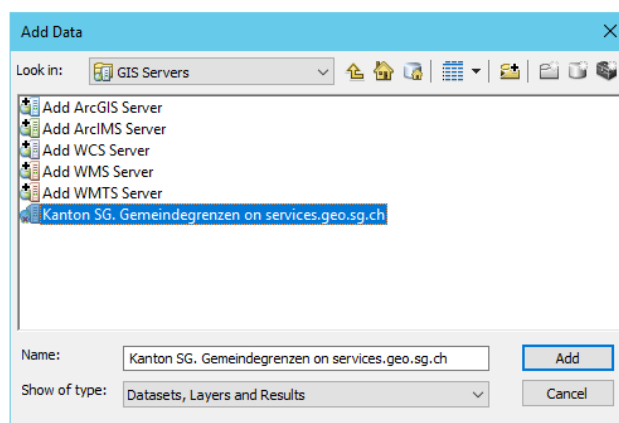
Add Data

Look in: GIS Servers

Add ArcGIS Server
Add ArcIMS Server
Add WCS Server
Add WMS Server
Add WMTS Server
Kanton SG. Gemeindegrenzen on services.geo.sg.ch

Name: Kanton SG. Gemeindegrenzen on services.geo.sg.ch
Add

Show of type: Datasets, Layers and Results
Cancel